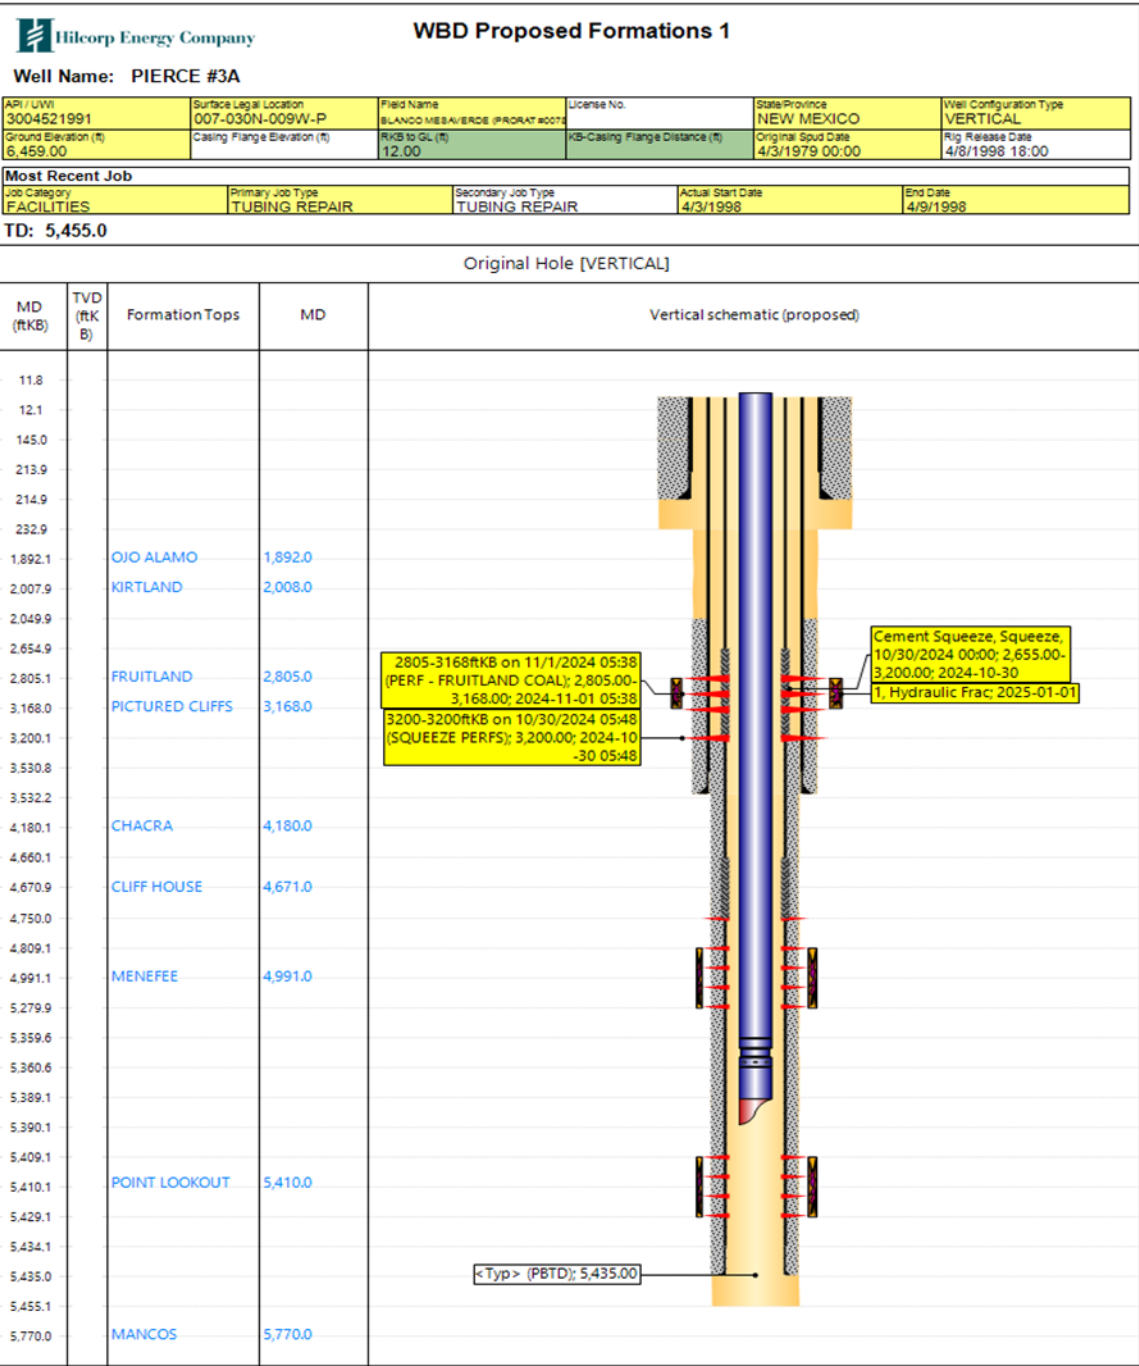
Hilcorp Energy Company

WBD Proposed Formations 1

Well Name: PIERCE #3A

| API / UWI | Surface Legal Location | Field Name | License No. | State/Province | Well Configuration Type |
|---|---|---|---|---|---|
| 3004521991 | 007-030N-009W-P | BLANCO MESAVERDE (PRORAT #007 |  | NEW MEXICO | VERTICAL |
| Ground Elevation (ft) | Casing Flange Elevation (ft) | RKB to GL (ft) | KB-Casing Flange Distance (ft) | Original Spud Date | Rig Release Date |
| 6,459.00 |  | 12.00 |  | 4/3/1979 00:00 | 4/8/1998 18:00 |

Most Recent Job

| Job Category | Primary Job Type | Secondary Job Type | Actual Start Date | End Date |
|---|---|---|---|---|
| FACILITIES | TUBING REPAIR | TUBING REPAIR | 4/3/1998 | 4/9/1998 |

TD: 5,455.0

Original Hole [VERTICAL]

| MD (ftKB) | TVD (ftKB) | Formation Tops | MD | Vertical schematic (proposed) |
|---|---|---|---|---|
| 11.8 | | | | |
| 12.1 | | | | |
| 145.0 | | | | |
| 213.9 | | | | |
| 214.9 | | | | |
| 232.9 | | | | |
| 1,892.1 | | OJO ALAMO | 1,892.0 | |
| 2,007.9 | | KIRTLAND | 2,008.0 | |
| 2,049.9 | | | | |
| 2,654.9 | | | | |
| 2,805.1 | | FRUITLAND | 2,805.0 | |
| 3,168.0 | | PICTURED CLIFFS | 3,168.0 | |
| 3,200.1 | | | | |
| 3,530.8 | | | | |
| 3,532.2 | | | | |
| 4,180.1 | | CHACRA | 4,180.0 | |
| 4,660.1 | | | | |
| 4,670.9 | | CLIFF HOUSE | 4,671.0 | |
| 4,750.0 | | | | |
| 4,809.1 | | | | |
| 4,991.1 | | MENEFEE | 4,991.0 | |
| 5,279.9 | | | | |
| 5,359.6 | | | | |
| 5,360.6 | | | | |
| 5,389.1 | | | | |
| 5,390.1 | | | | |
| 5,409.1 | | | | |
| 5,410.1 | | POINT LOOKOUT | 5,410.0 | |
| 5,429.1 | | | | |
| 5,434.1 | | | | |
| 5,435.0 | | | | |
| 5,455.1 | | | | |
| 5,770.0 | | MANCOS | 5,770.0 | |

2805-3168ftKB on 11/1/2024 05:38 (PERF - FRUITLAND COAL); 2,805.00-3,168.00; 2024-11-01 05:38

3200-3200ftKB on 10/30/2024 05:48 (SQUEEZE PERFS); 3,200.00; 2024-10-30 05:48

Cement Squeeze, Squeeze, 10/30/2024 00:00; 2,655.00-3,200.00; 2024-10-30

1, Hydraulic Frac; 2025-01-01

<Typ> (PBTD); 5,435.00